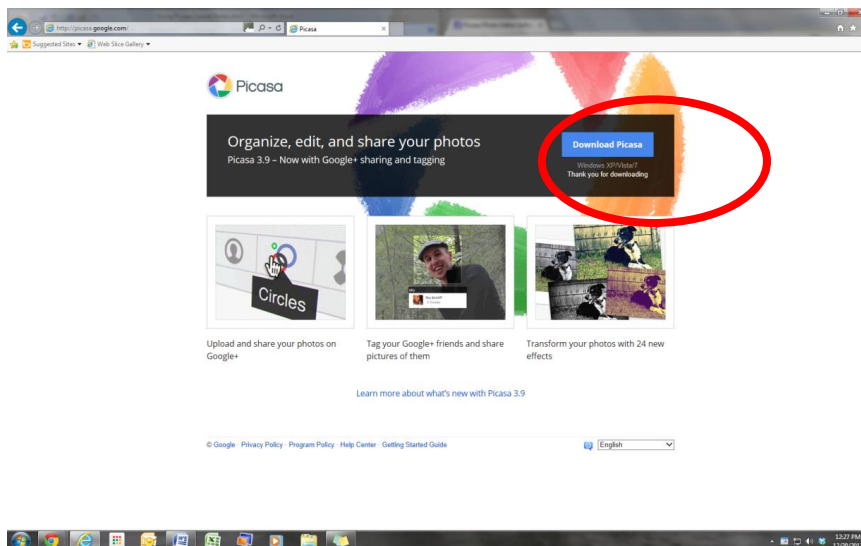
http://picasa.google.com/

Picasa

Suggested Sites ▾ Web Slice Gallery ▾

Picasa

Organize, edit, and share your photos

Picasa 3.9 – Now with Google+ sharing and tagging

Download Picasa

Windows XP/Vista/7

Thank you for downloading

Circles

Upload and share your photos on Google+

Tag your Google+ friends and share pictures of them

Transform your photos with 24 new effects

Learn more about what's new with Picasa 3.9

© Google · Privacy Policy · Program Policy · Help Center · Getting Started Guide

English

12:27 PM